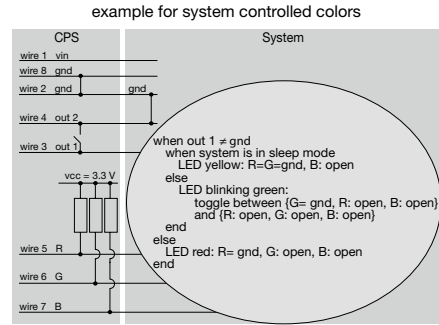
example for system controlled colors

CPS

System

wire 1 vin

wire 8 gnd

wire 2 gnd

gnd

wire 4 out 2

wire 3 out 1

vcc = 3.3 V

wire 5 R

wire 6 G

wire 7 B

when out 1 $\neq$ gnd
when system is in sleep mode
LED yellow: R=G=gnd, B: open
else
LED blinking green:
toggle between {G= gnd, R: open, B: open}
and {R: open, G: open, B: open}
end
else
LED red: R= gnd, G: open, B: open
end